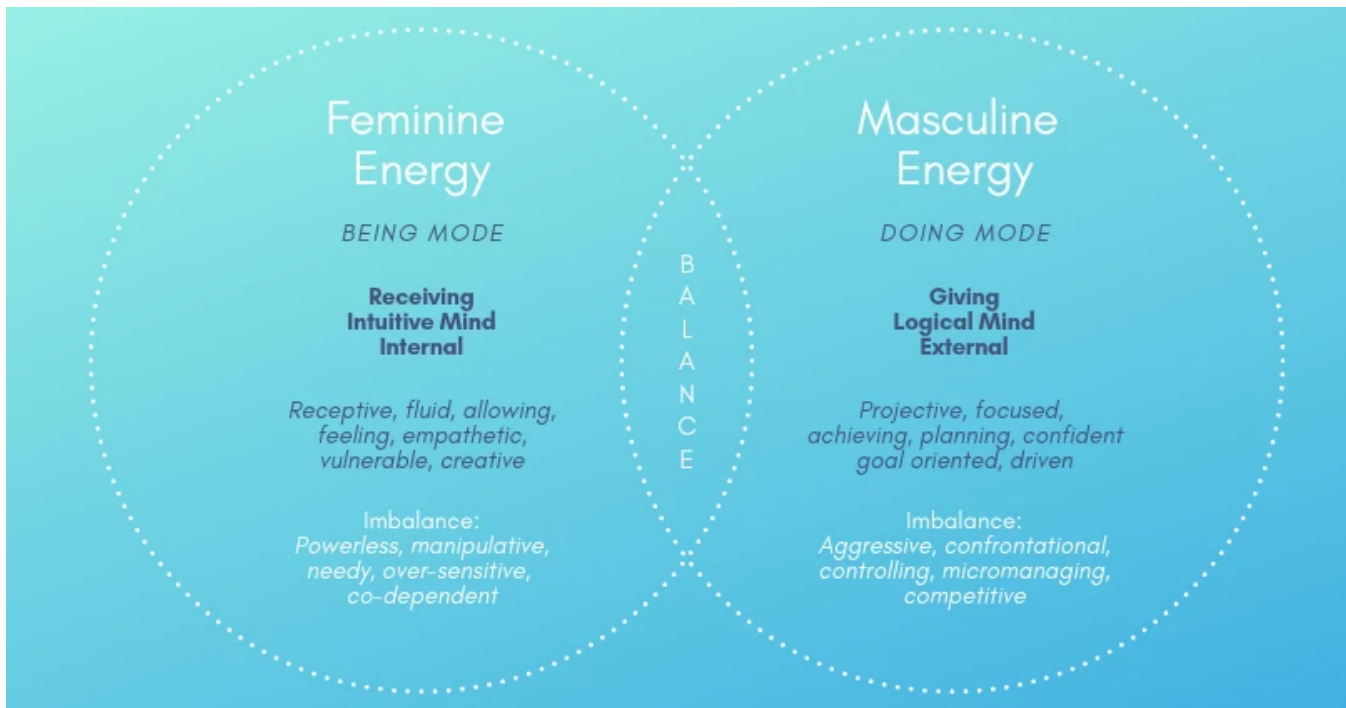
Feminine Energy

BEING MODE

Receiving
Intuitive Mind
Internal

Receptive, fluid, allowing, feeling, empathetic, vulnerable, creative

Imbalance:
Powerless, manipulative, needy, over-sensitive, co-dependent

B
A
L
A
N
C
E

Masculine Energy

DOING MODE

Giving
Logical Mind
External

Projective, focused, achieving, planning, confident goal oriented, driven

Imbalance:
Aggressive, confrontational, controlling, micromanaging, competitive